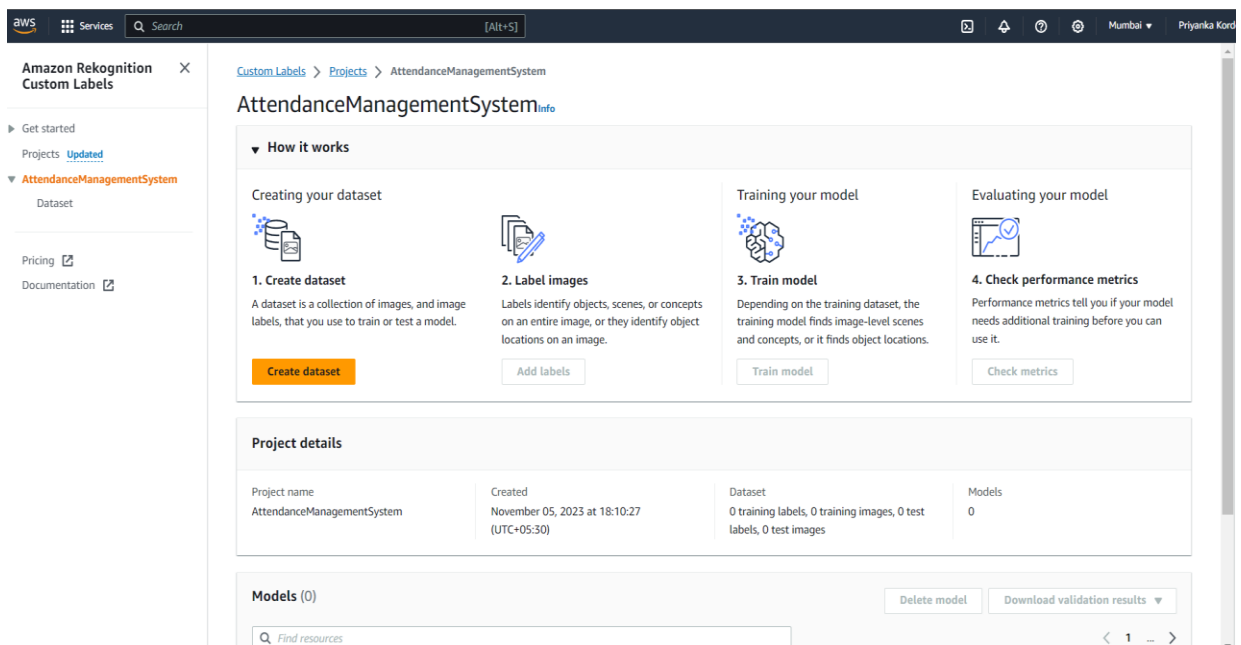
aws Services Search [Alt+S] Mumbai ▾ Priyanka Kord

Amazon Rekognition Custom Labels

Get started
Projects Updated
AttendanceManagementSystem
Dataset

Pricing
Documentation

Custom Labels > Projects > AttendanceManagementSystem

AttendanceManagementSystem Info

How it works

Creating your dataset

1. Create dataset
A dataset is a collection of images, and image labels, that you use to train or test a model.

Create dataset

2. Label images
Labels identify objects, scenes, or concepts on an entire image, or they identify object locations on an image.

Add labels

Training your model

3. Train model
Depending on the training dataset, the training model finds image-level scenes and concepts, or it finds object locations.

Train model

Evaluating your model

4. Check performance metrics
Performance metrics tell you if your model needs additional training before you can use it.

Check metrics

Project details

| Project name | Created | Dataset | Models |
|---|---|---|---|
| AttendanceManagementSystem | November 05, 2023 at 18:10:27 (UTC+05:30) | 0 training labels, 0 training images, 0 test labels, 0 test images | 0 |

Models (0)

Delete model Download validation results ▾

Find resources

< 1 ... >